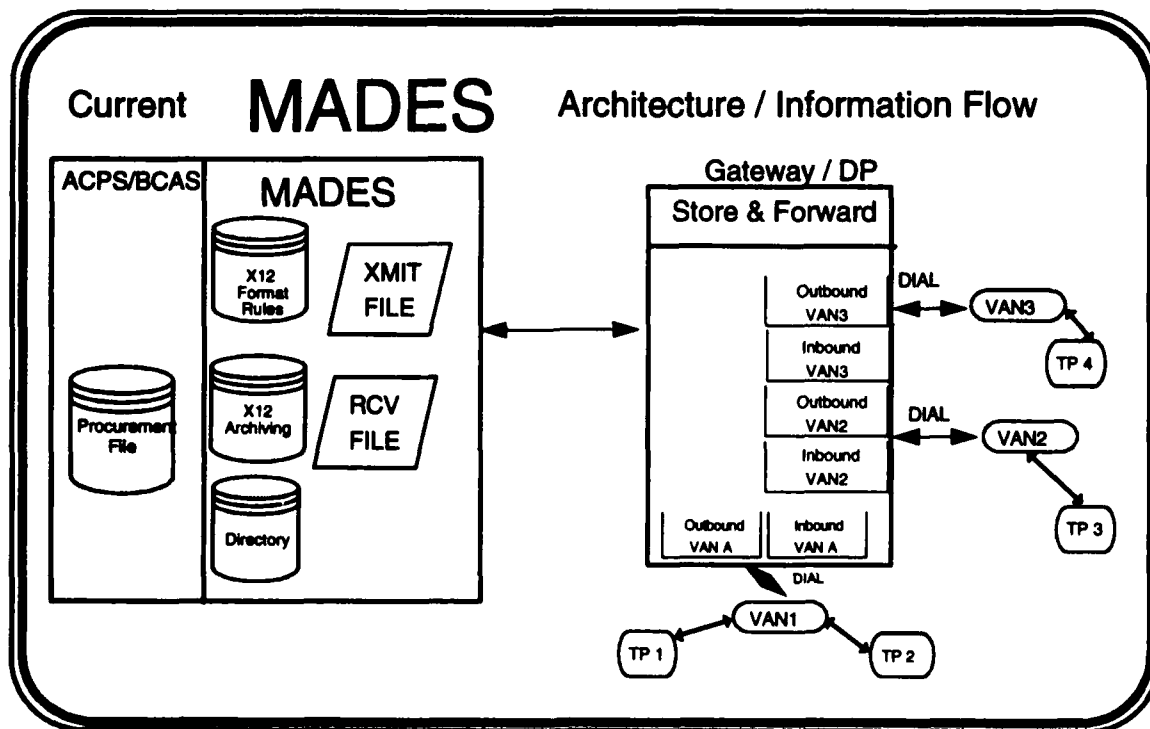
Current MADES Architecture / Information Flow

ACPS/BCAS

Procurement File

MADES

X12 Format Rules

XMIT FILE

X12 Archiving

RCV FILE

Directory

Gateway / DP

Store & Forward

Outbound VAN3

Inbound VAN3

Outbound VAN2

Inbound VAN2

Outbound VAN A

Inbound VAN A

DIAL

VAN3

TP 4

DIAL

VAN2

TP 3

DIAL

VAN1

TP 1

TP 2